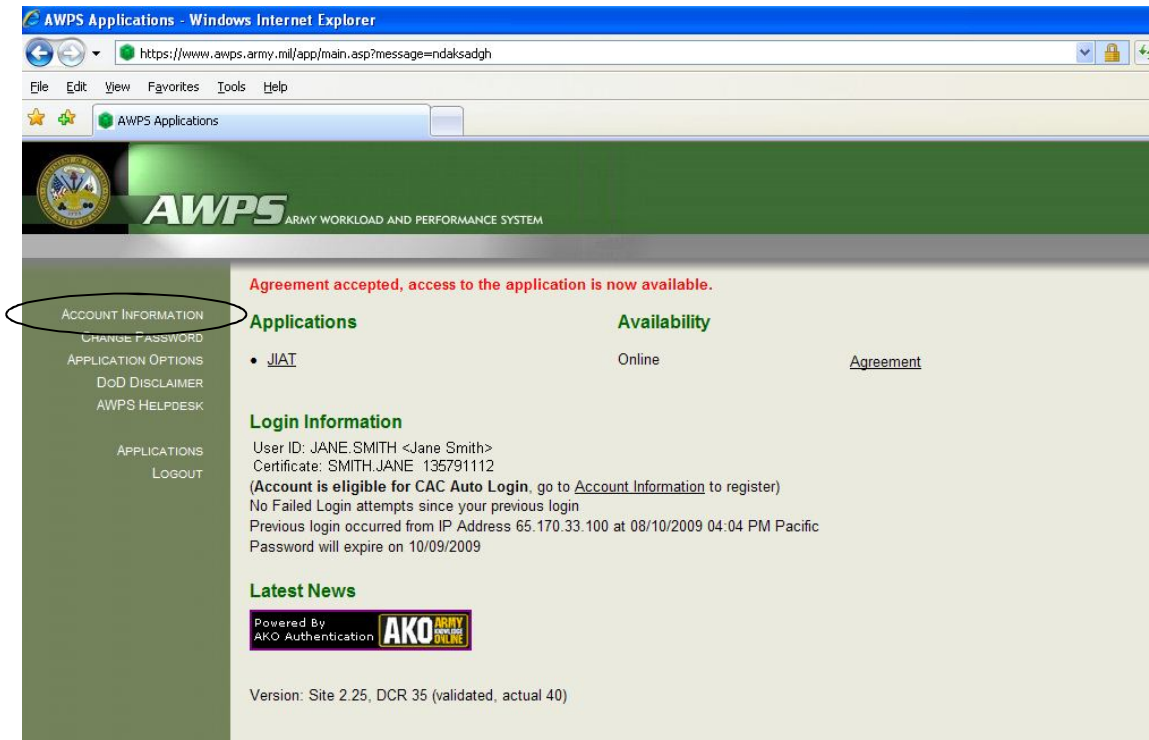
AWPS Applications - Windows Internet Explorer

https://www.awps.army.mil/app/main.asp?message=ndaksadgh

File Edit View Favorites Tools Help

AWPS Applications

AWPS ARMY WORKLOAD AND PERFORMANCE SYSTEM

ACCOUNT INFORMATION
CHANGE PASSWORD
APPLICATION OPTIONS
DoD DISCLAIMER
AWPS HELPDESK

APPLICATIONS
LOGOUT

Agreement accepted, access to the application is now available.

| Applications | Availability | |
|---|---|---|
| • JIAT | Online | Agreement |

Login Information

User ID: JANE.SMITH <Jane Smith>
Certificate: SMITH.JANE 135791112
(Account is eligible for CAC Auto Login, go to Account Information to register)
No Failed Login attempts since your previous login
Previous login occurred from IP Address 65.170.33.100 at 08/10/2009 04:04 PM Pacific
Password will expire on 10/09/2009

Latest News

Powered By AKO Authentication AKO ARMY KNOWLEDGE ONLINE

Version: Site 2.25, DCR 35 (validated, actual 40)